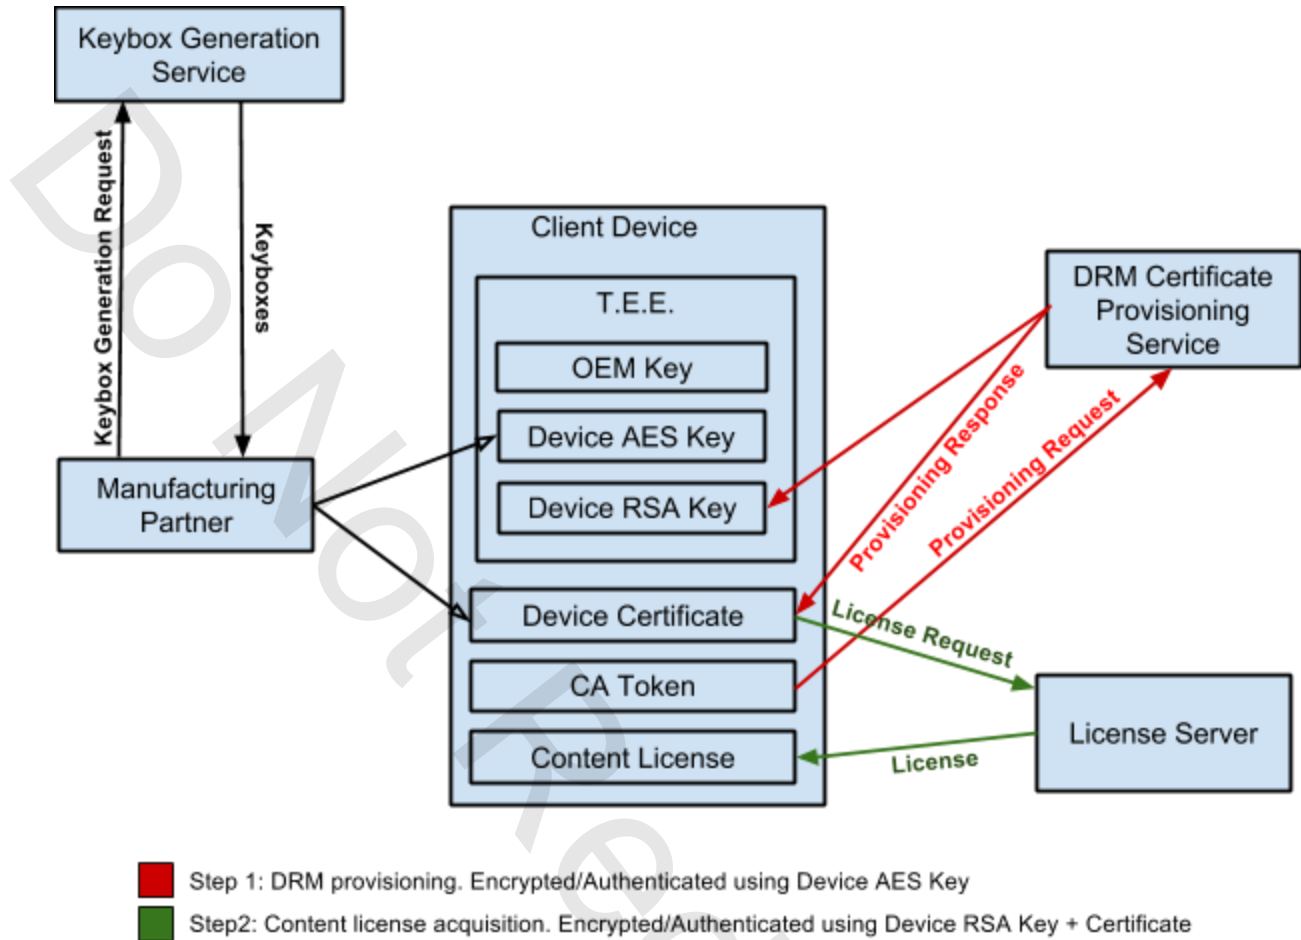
Keybox Generation Service

Keybox Generation Request

Keyboxes

Manufacturing Partner

Client Device

T.E.E.

OEM Key

Device AES Key

Device RSA Key

Device Certificate

CA Token

Content License

DRM Certificate Provisioning Service

Provisioning Response

Provisioning Request

License Request

License Server

License

Step 1: DRM provisioning. Encrypted/Authenticated using Device AES Key

Step2: Content license acquisition. Encrypted/Authenticated using Device RSA Key + Certificate

Do Not Re